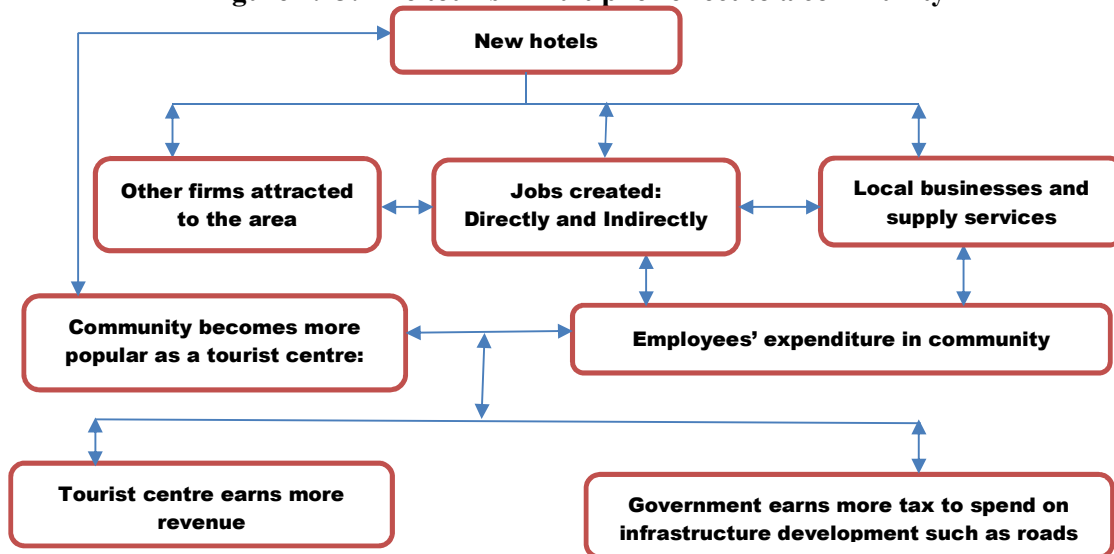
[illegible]

New hotels

Other firms attracted to the area

Jobs created: Directly and Indirectly

Local businesses and supply services

Community becomes more popular as a tourist centre:

Employees' expenditure in community

Tourist centre earns more revenue

Government earns more tax to spend on infrastructure development such as roads